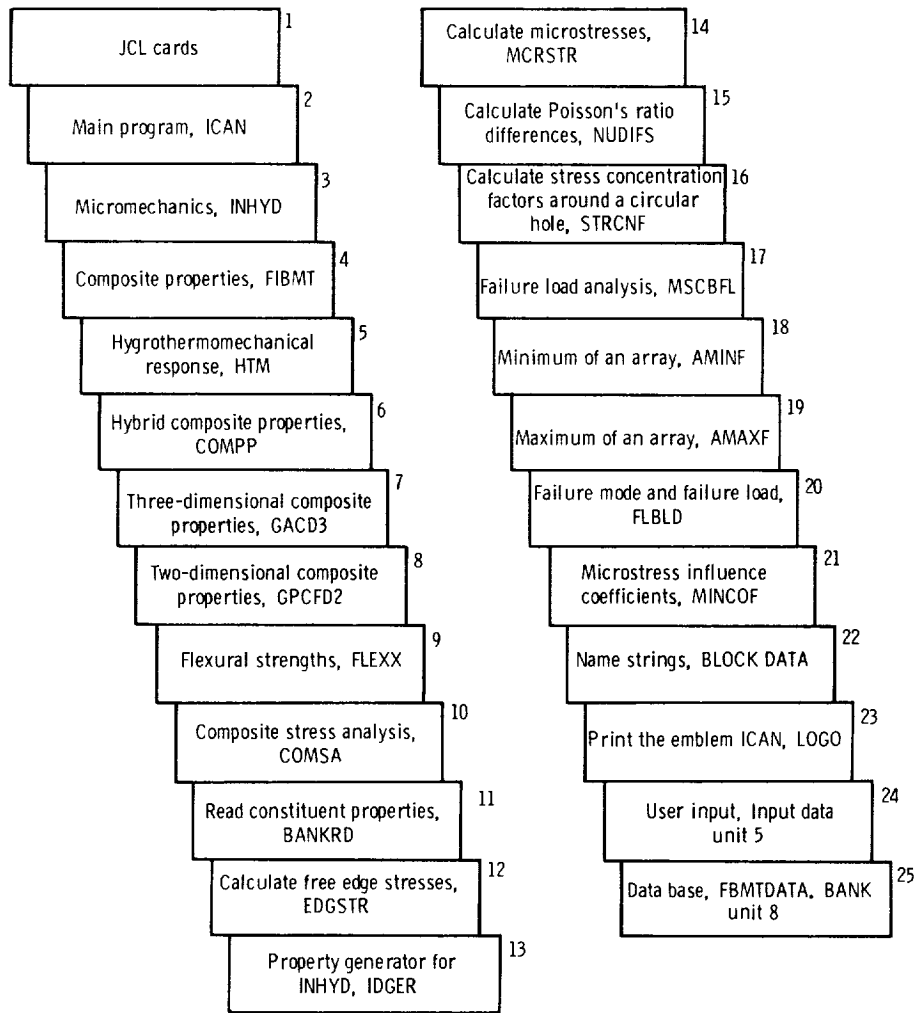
JCL cards 1

Main program, ICAN 2

Micromechanics, INHYD 3

Composite properties, FIBMT 4

Hygrothermomechanical response, HTM 5

Hybrid composite properties, COMPP 6

Three-dimensional composite properties, GACD3 7

Two-dimensional composite properties, GPCFD2 8

Flexural strengths, FLEXX 9

Composite stress analysis, COMSA 10

Read constituent properties, BANKRD 11

Calculate free edge stresses, EDGSTR 12

Property generator for INHYD, IDGER 13

Calculate microstresses, MCRSTR 14

Calculate Poisson's ratio differences, NUDIFS 15

Calculate stress concentration factors around a circular hole, STRCNF 16

Failure load analysis, MSCBFL 17

Minimum of an array, AMINF 18

Maximum of an array, AMAXF 19

Failure mode and failure load, FLBLD 20

Microstress influence coefficients, MINCOF 21

Name strings, BLOCK DATA 22

Print the emblem ICAN, LOGO 23

User input, Input data unit 5 24

Data base, FBMTDATA, BANK unit 8 25